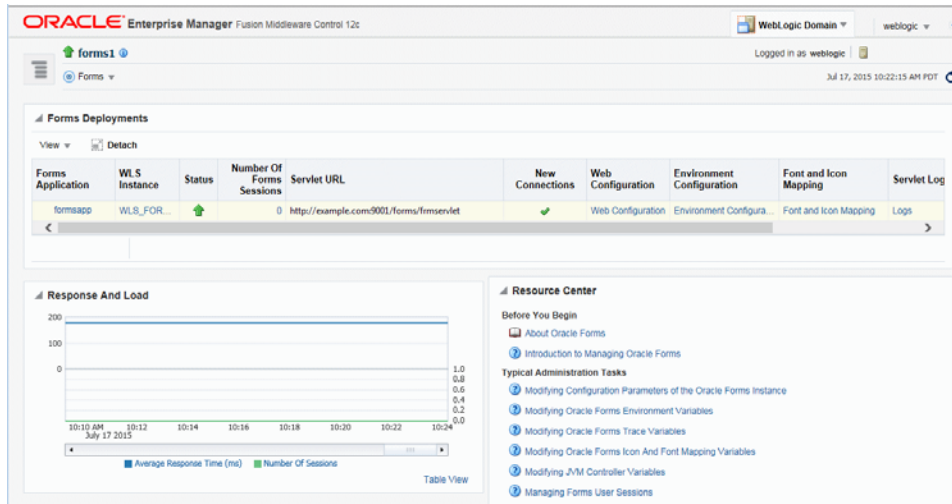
ORACLE Enterprise Manager Fusion Middleware Control 12c

WebLogic Domain ▾

weblogic ▾

forms1

Forms ▾

Logged in as weblogic

Jul 17, 2015 10:22:15 AM PDT

Forms Deployments

View ▾ Detach

| Forms Application | WLS Instance | Status | Number Of Forms Sessions | Servlet URL | New Connections | Web Configuration | Environment Configuration | Font and Icon Mapping | Servlet Log |
|---|---|---|---|---|---|---|---|---|---|
| formsapp | WLS_FOR... | | 0 | http://example.com:9001/forms/frmservlet | | Web Configuration | Environment Configura... | Font and Icon Mapping | Logs |

Response And Load

200
100
0

1.0
0.8
0.6
0.4
0.2
0.0

10:10 AM July 17 2015 10:12 10:14 10:16 10:18 10:20 10:22 10:24

Average Response Time (ms) Number Of Sessions

Table View

Resource Center

Before You Begin

About Oracle Forms

Introduction to Managing Oracle Forms

Typical Administration Tasks

Modifying Configuration Parameters of the Oracle Forms Instance

Modifying Oracle Forms Environment Variables

Modifying Oracle Forms Trace Variables

Modifying Oracle Forms Icon And Font Mapping Variables

Modifying JVM Controller Variables

Managing Forms User Sessions